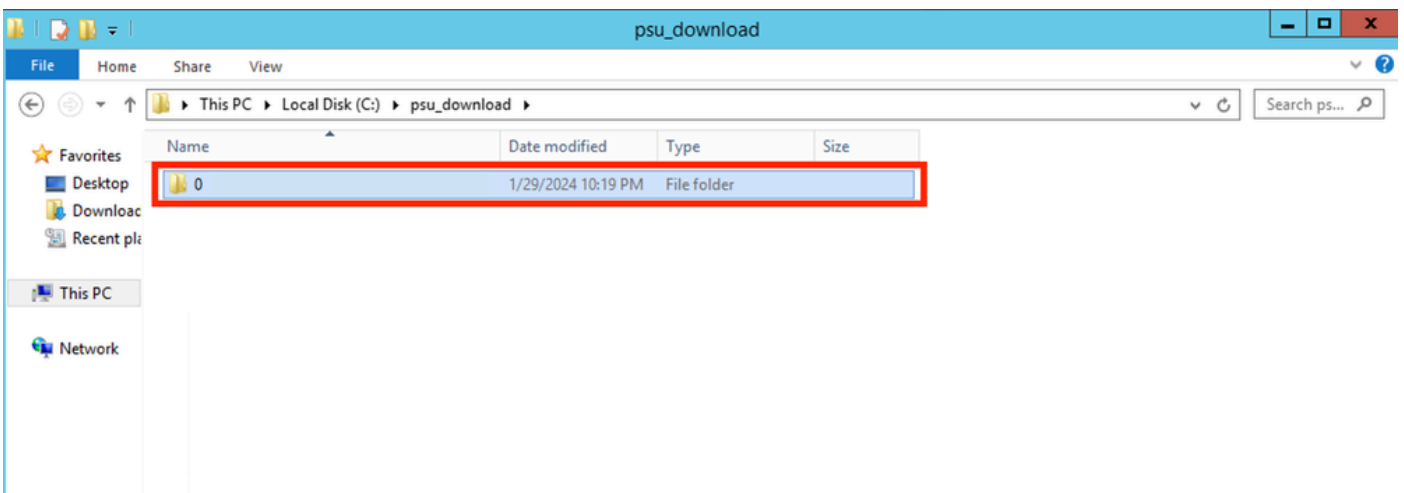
psu_download

File Home Share View

This PC ▸ Local Disk (C:) ▸ psu_download ▸

Search ps...

Favorites
Desktop
Downloac
Recent pla

This PC

Network

| Name | Date modified | Type | Size |
|---|---|---|---|
| 0 | 1/29/2024 10:19 PM | File folder | |